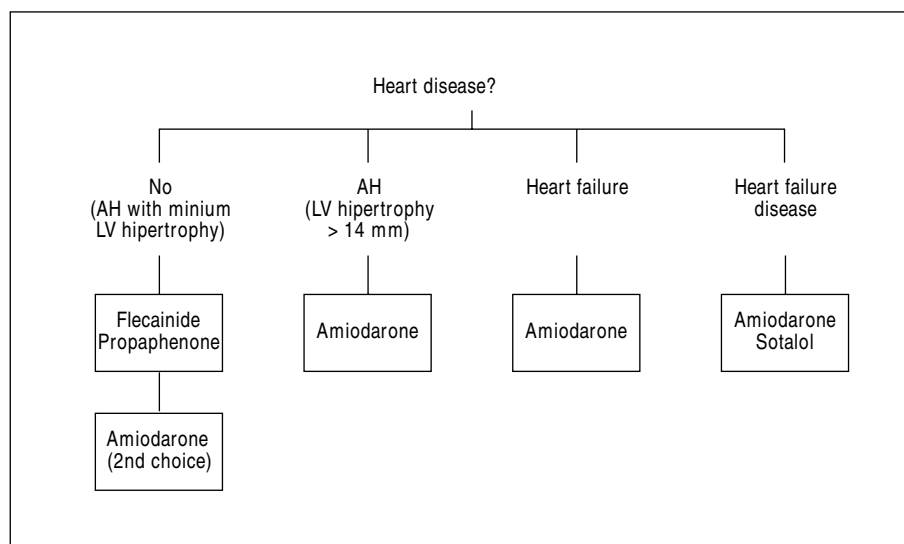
Heart disease?

No
(AH with minium
LV hipertrophy)

AH
(LV hipertrophy
> 14 mm)

Heart failure

Heart failure
disease

Flecainide
Propaphenone

Amiodarone

Amiodarone

Amiodarone
Sotalol

Amiodarone
(2nd choice)